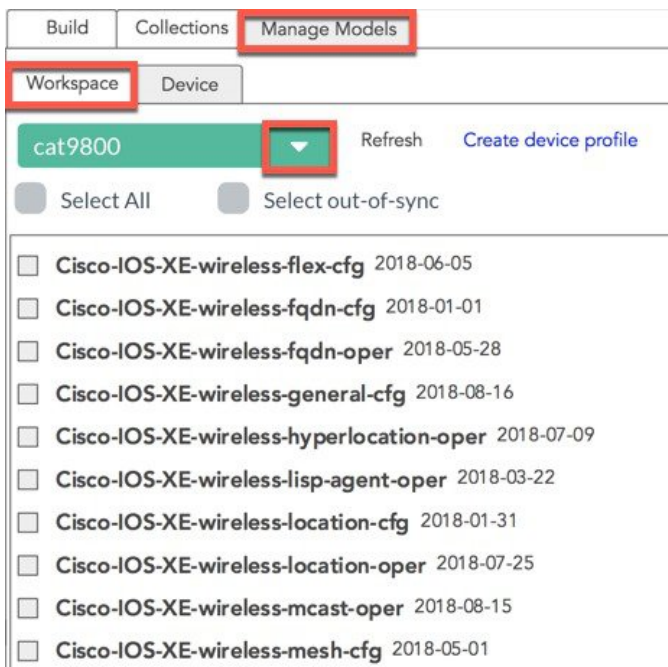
Build Collections Manage Models

Workspace Device

cat9800 Refresh Create device profile

Select All Select out-of-sync

Cisco-IOS-XE-wireless-flex-cfg 2018-06-05
Cisco-IOS-XE-wireless-fqdn-cfg 2018-01-01
Cisco-IOS-XE-wireless-fqdn-oper 2018-05-28
Cisco-IOS-XE-wireless-general-cfg 2018-08-16
Cisco-IOS-XE-wireless-hyperlocation-oper 2018-07-09
Cisco-IOS-XE-wireless-lisp-agent-oper 2018-03-22
Cisco-IOS-XE-wireless-location-cfg 2018-01-31
Cisco-IOS-XE-wireless-location-oper 2018-07-25
Cisco-IOS-XE-wireless-mcast-oper 2018-08-15
Cisco-IOS-XE-wireless-mesh-cfg 2018-05-01